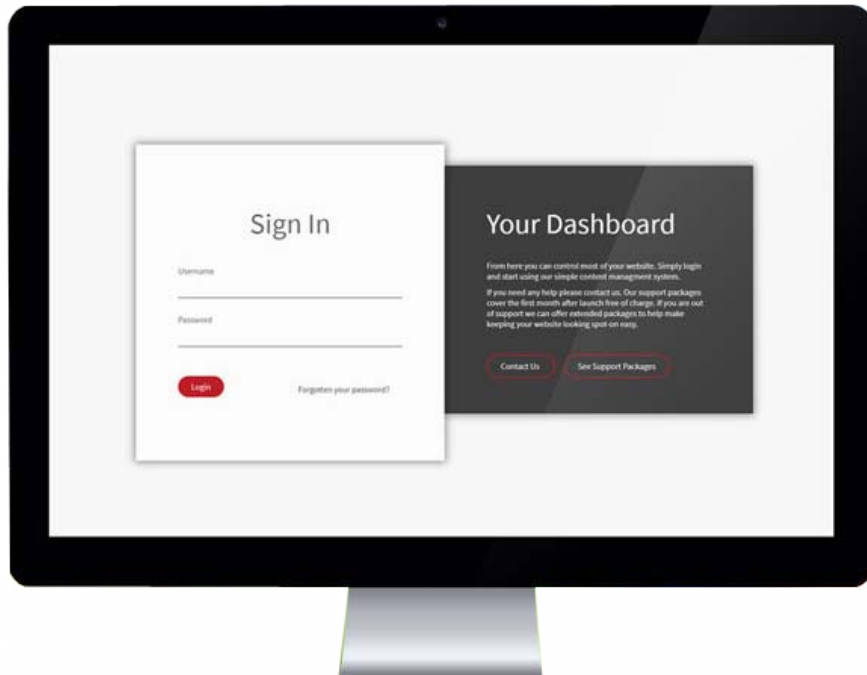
Sign In

Username

Password

Login

Forgotten your password?

Your Dashboard

From here you can control most of your website. Simply login and start using our simple content managment system.

If you need any help please contact us. Our support packages cover the first month after launch free of charge. If you are out of support we can offer extended packages to help make keeping your website looking spot-on easy.

Contact Us

See Support Packages